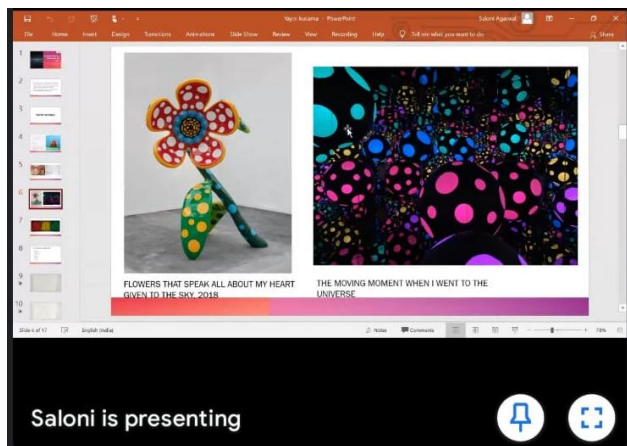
Yayoi kusama - PowerPoint

Saloni Agarwal

File Home Insert Design Transitions Animations Slide Show Review View Recording Help Tell me what you want to do

Share

1
2
3
4
5
6
7
8
9
10

FLOWERS THAT SPEAK ALL ABOUT MY HEART GIVEN TO THE SKY, 2018

THE MOVING MOMENT WHEN I WENT TO THE UNIVERSE

Slide 6 of 17

English (India)

Notes

Comments

79%

Saloni is presenting